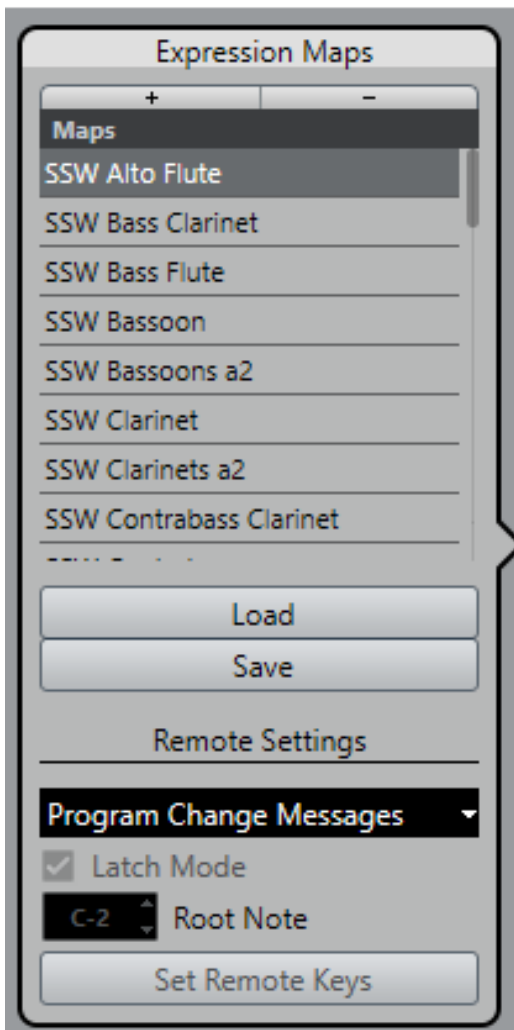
Expression Maps

+ −

Maps

SSW Alto Flute

SSW Bass Clarinet

SSW Bass Flute

SSW Bassoon

SSW Bassoons a2

SSW Clarinet

SSW Clarinets a2

SSW Contrabass Clarinet

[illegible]

Load

Save

Remote Settings

Program Change Messages

Latch Mode

C-2 Root Note

Set Remote Keys